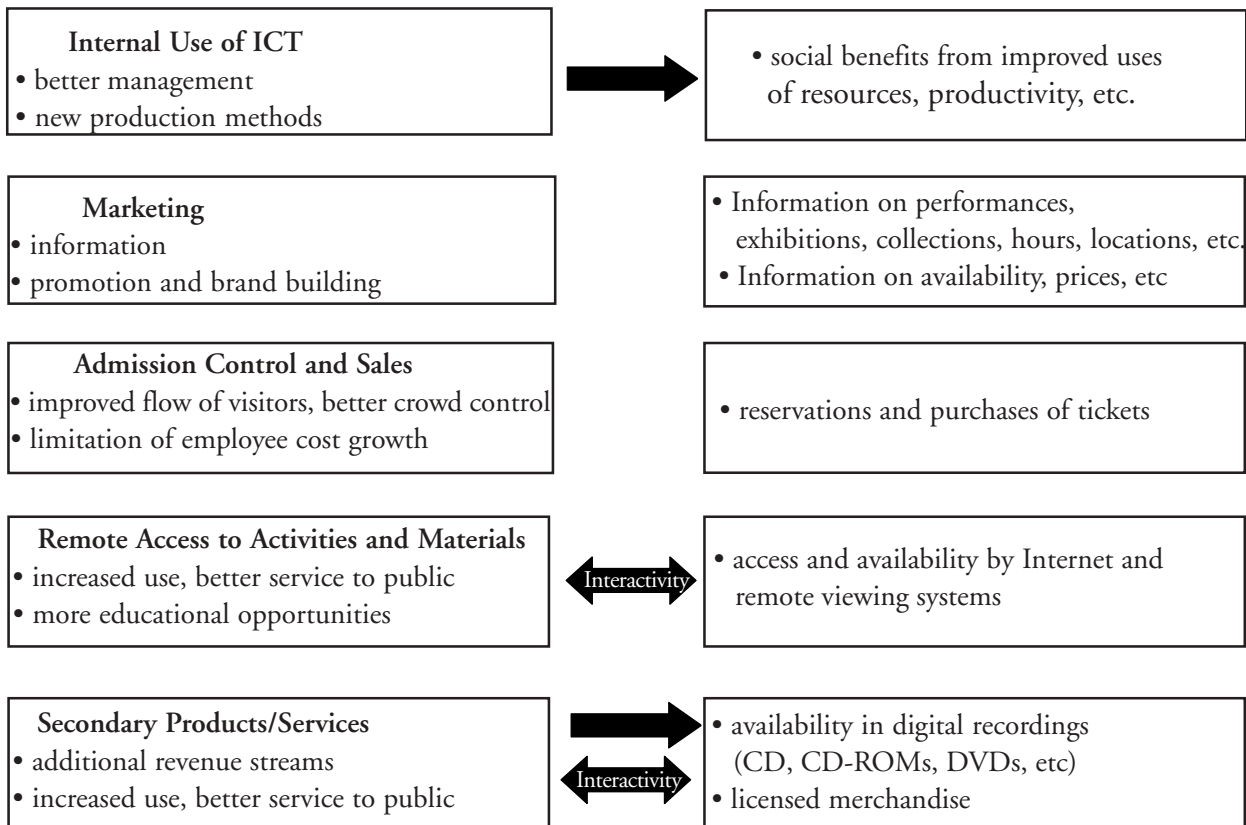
**Internal Use of ICT**
• better management
• new production methods

• social benefits from improved uses of resources, productivity, etc.

**Marketing**
• information
• promotion and brand building

• Information on performances, exhibitions, collections, hours, locations, etc.
• Information on availability, prices, etc

**Admission Control and Sales**
• improved flow of visitors, better crowd control
• limitation of employee cost growth

• reservations and purchases of tickets

**Remote Access to Activities and Materials**
• increased use, better service to public
• more educational opportunities

Interactivity

• access and availability by Internet and remote viewing systems

**Secondary Products/Services**
• additional revenue streams
• increased use, better service to public

Interactivity

• availability in digital recordings (CD, CD-ROMs, DVDs, etc)
• licensed merchandise